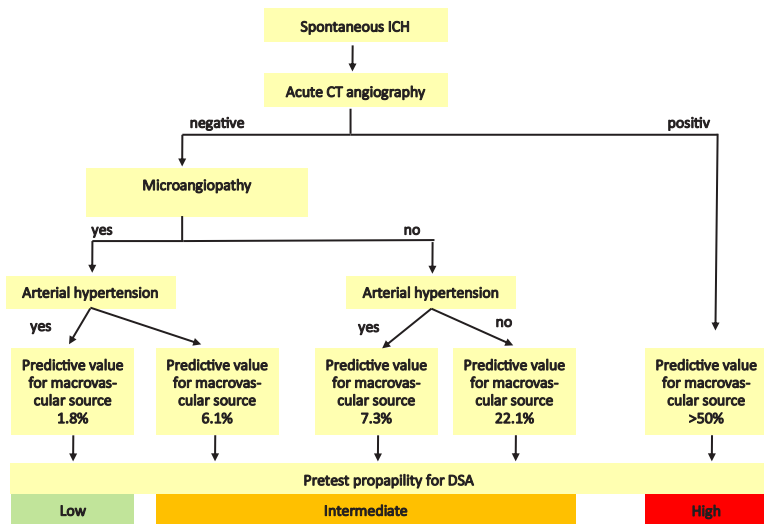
Spontaneous ICH

Acute CT angiography

negative

positiv

Microangiopathy

yes

no

Arterial hypertension

yes

Arterial hypertension

yes

no

Predictive value for macrovascular source 1.8%

Predictive value for macrovascular source 6.1%

Predictive value for macrovascular source 7.3%

Predictive value for macrovascular source 22.1%

Predictive value for macrovascular source >50%

Pretest propapility for DSA

Low

Intermediate

High